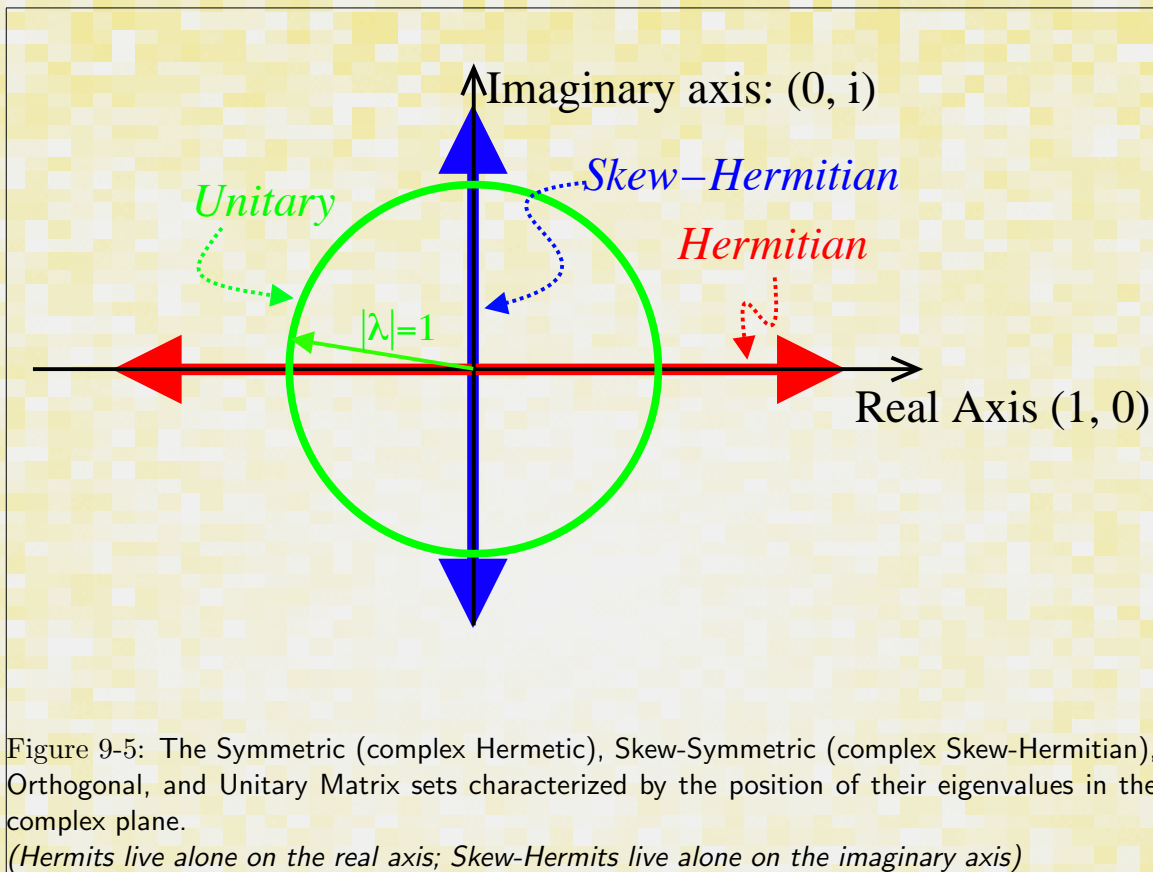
Imaginary axis: (0, i)

Skew−Hermitian

Unitary

Hermitian

|λ|=1

Real Axis (1, 0)

Figure 9-5: The Symmetric (complex Hermetic), Skew-Symmetric (complex Skew-Hermitian), Orthogonal, and Unitary Matrix sets characterized by the position of their eigenvalues in the complex plane.

(Hermits live alone on the real axis; Skew-Hermits live alone on the imaginary axis)